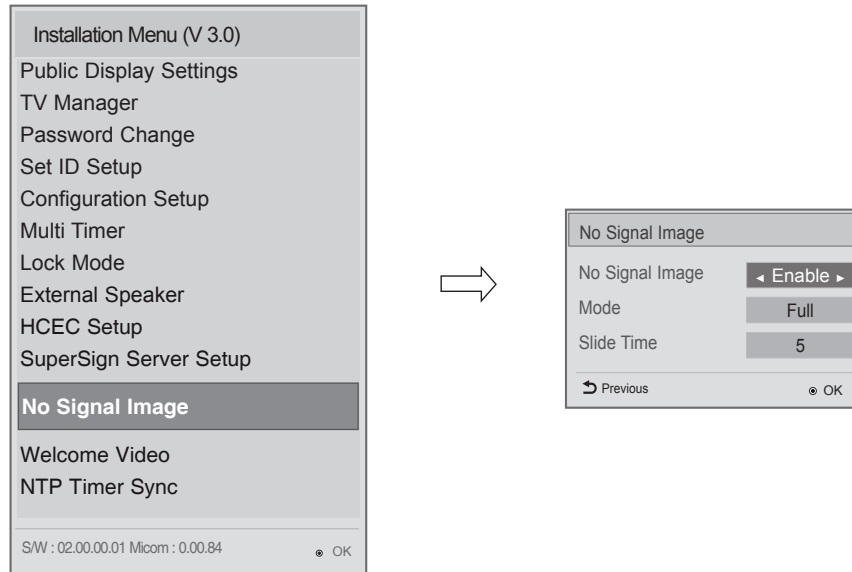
Installation Menu (V 3.0)
Public Display Settings
TV Manager
Password Change
Set ID Setup
Configuration Setup
Multi Timer
Lock Mode
External Speaker
HCEC Setup
SuperSign Server Setup
No Signal Image
Welcome Video
NTP Timer Sync
S/W : 02.00.00.01 Micom : 0.00.84
OK

No Signal Image
No Signal Image ◂ Enable ▸
Mode Full
Slide Time 5
Previous
OK